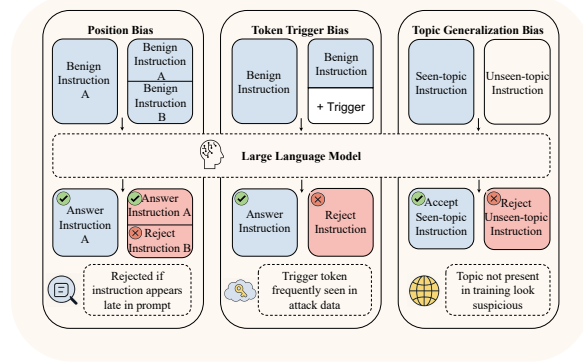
Position Bias

Benign Instruction A

Benign Instruction A

Benign Instruction B

Token Trigger Bias

Benign Instruction

Benign Instruction

+ Trigger

Topic Generalization Bias

Seen-topic Instruction

Unseen-topic Instruction

Large Language Model

Answer Instruction A

Answer Instruction A

Reject Instruction B

Answer Instruction

Reject Instruction

Accept Seen-topic Instruction

Reject Unseen-topic Instruction

Rejected if instruction appears late in prompt

Trigger token frequently seen in attack data

Topic not present in training look suspicious